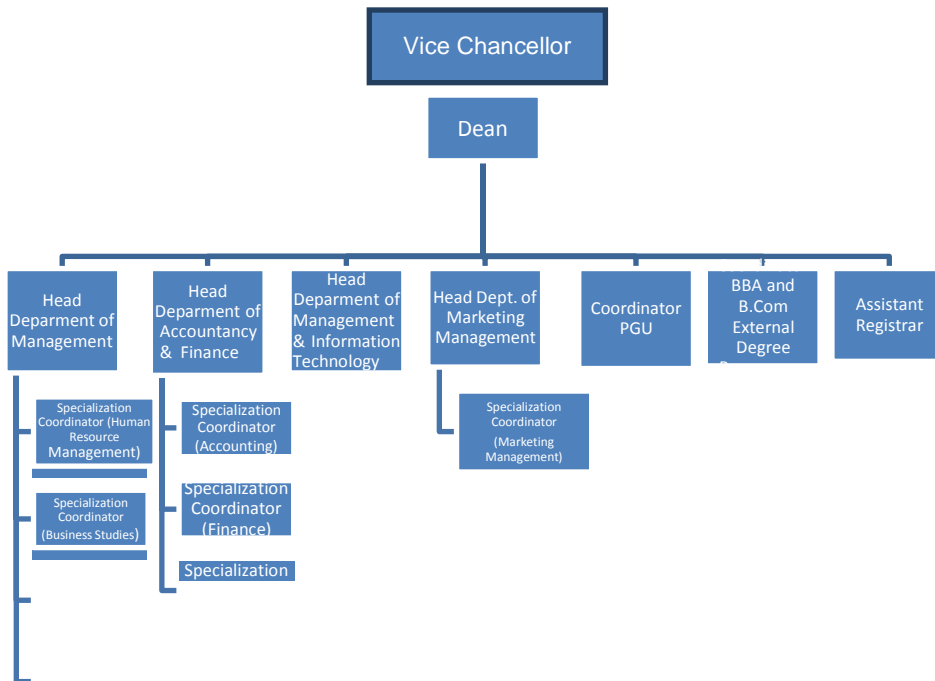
Vice Chancellor

Dean

Head Deparment of Management

Head Deparment of Accountancy & Finance

Head Deparment of Management & Information Technology

Head Dept. of Marketing Management

Coordinator PGU

BBA and B.Com External Degree

Assistant Registrar

Specialization Coordinator (Human Resource Management)

Specialization Coordinator (Business Studies)

Specialization Coordinator (Accounting)

Specialization Coordinator (Finance)

Specialization

Specialization Coordinator (Marketing Management)